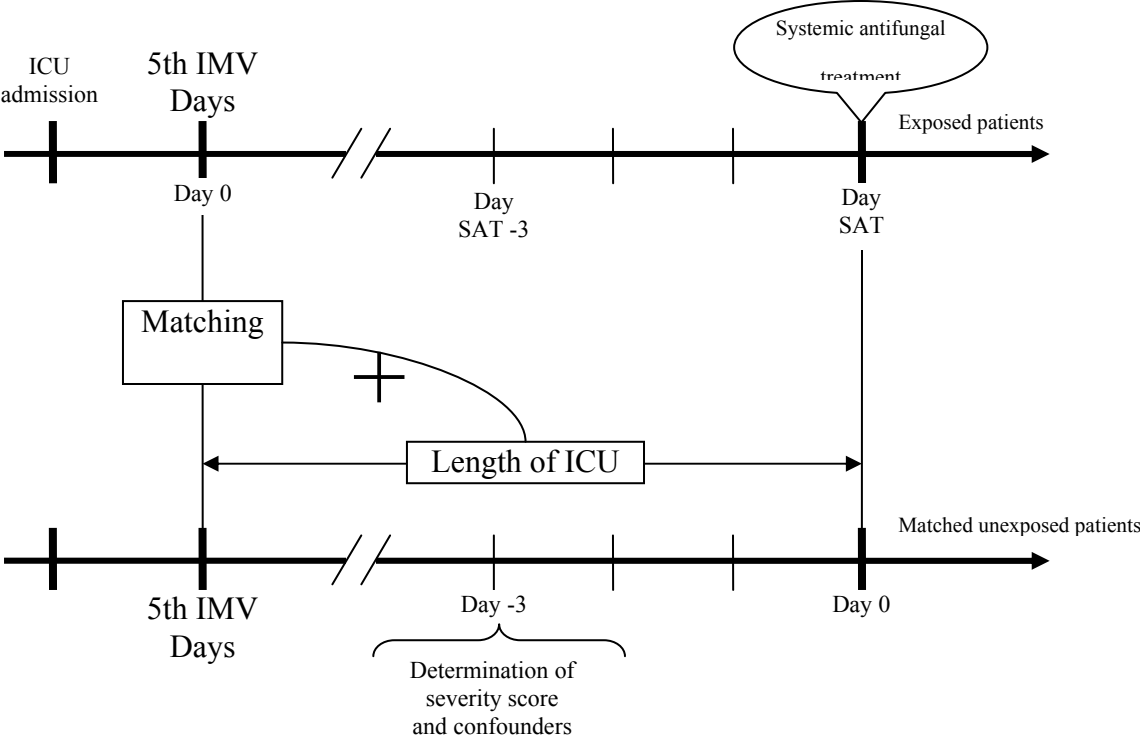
ICU admission

5th IMV Days

Systemic antifungal treatment

Exposed patients

Day 0

Day SAT -3

Day SAT

Matching

+

Length of ICU

Matched unexposed patients

5th IMV Days

Day -3

Day 0

Determination of severity score and confounders